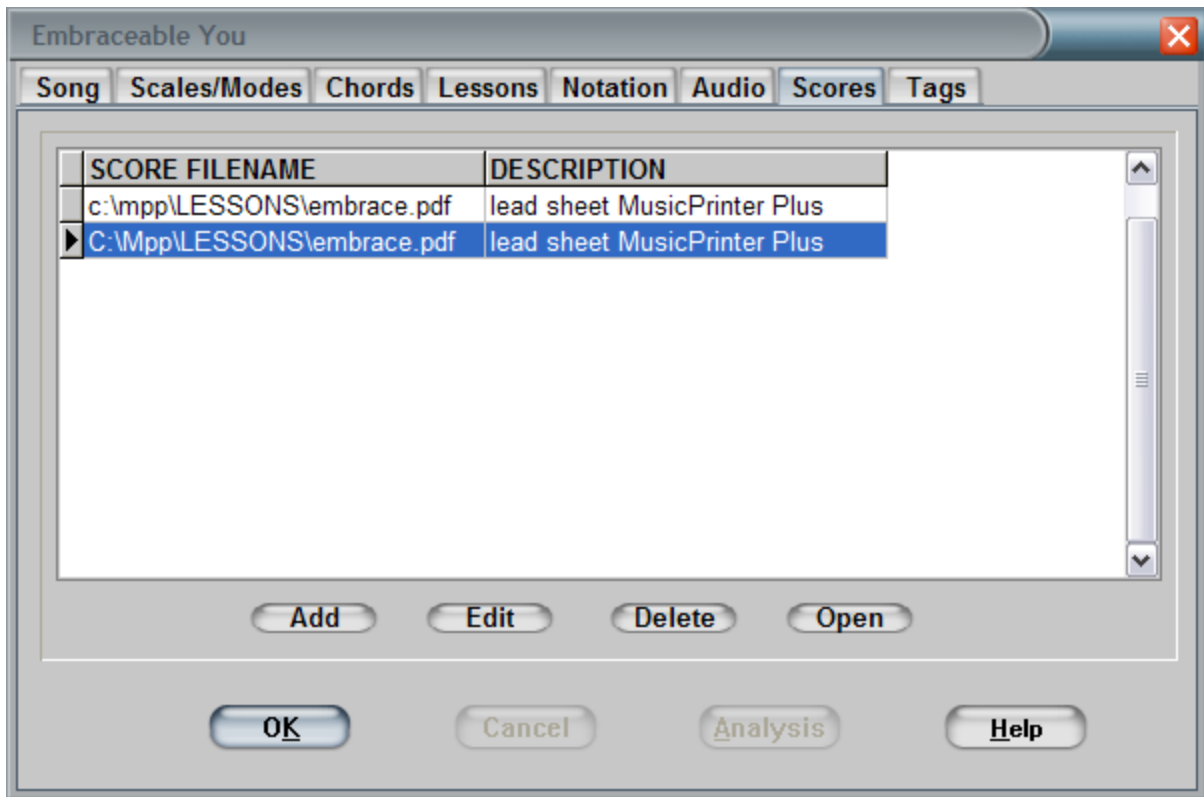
Embraceable You

Song | Scales/Modes | Chords | Lessons | Notation | Audio | Scores | Tags

| SCORE FILENAME | DESCRIPTION |
|---|---|
| c:\mpp\LESSONS\embrace.pdf | lead sheet MusicPrinter Plus |
| C:\Mpp\LESSONS\embrace.pdf | lead sheet MusicPrinter Plus |

Add Edit Delete Open

OK Cancel Analysis Help